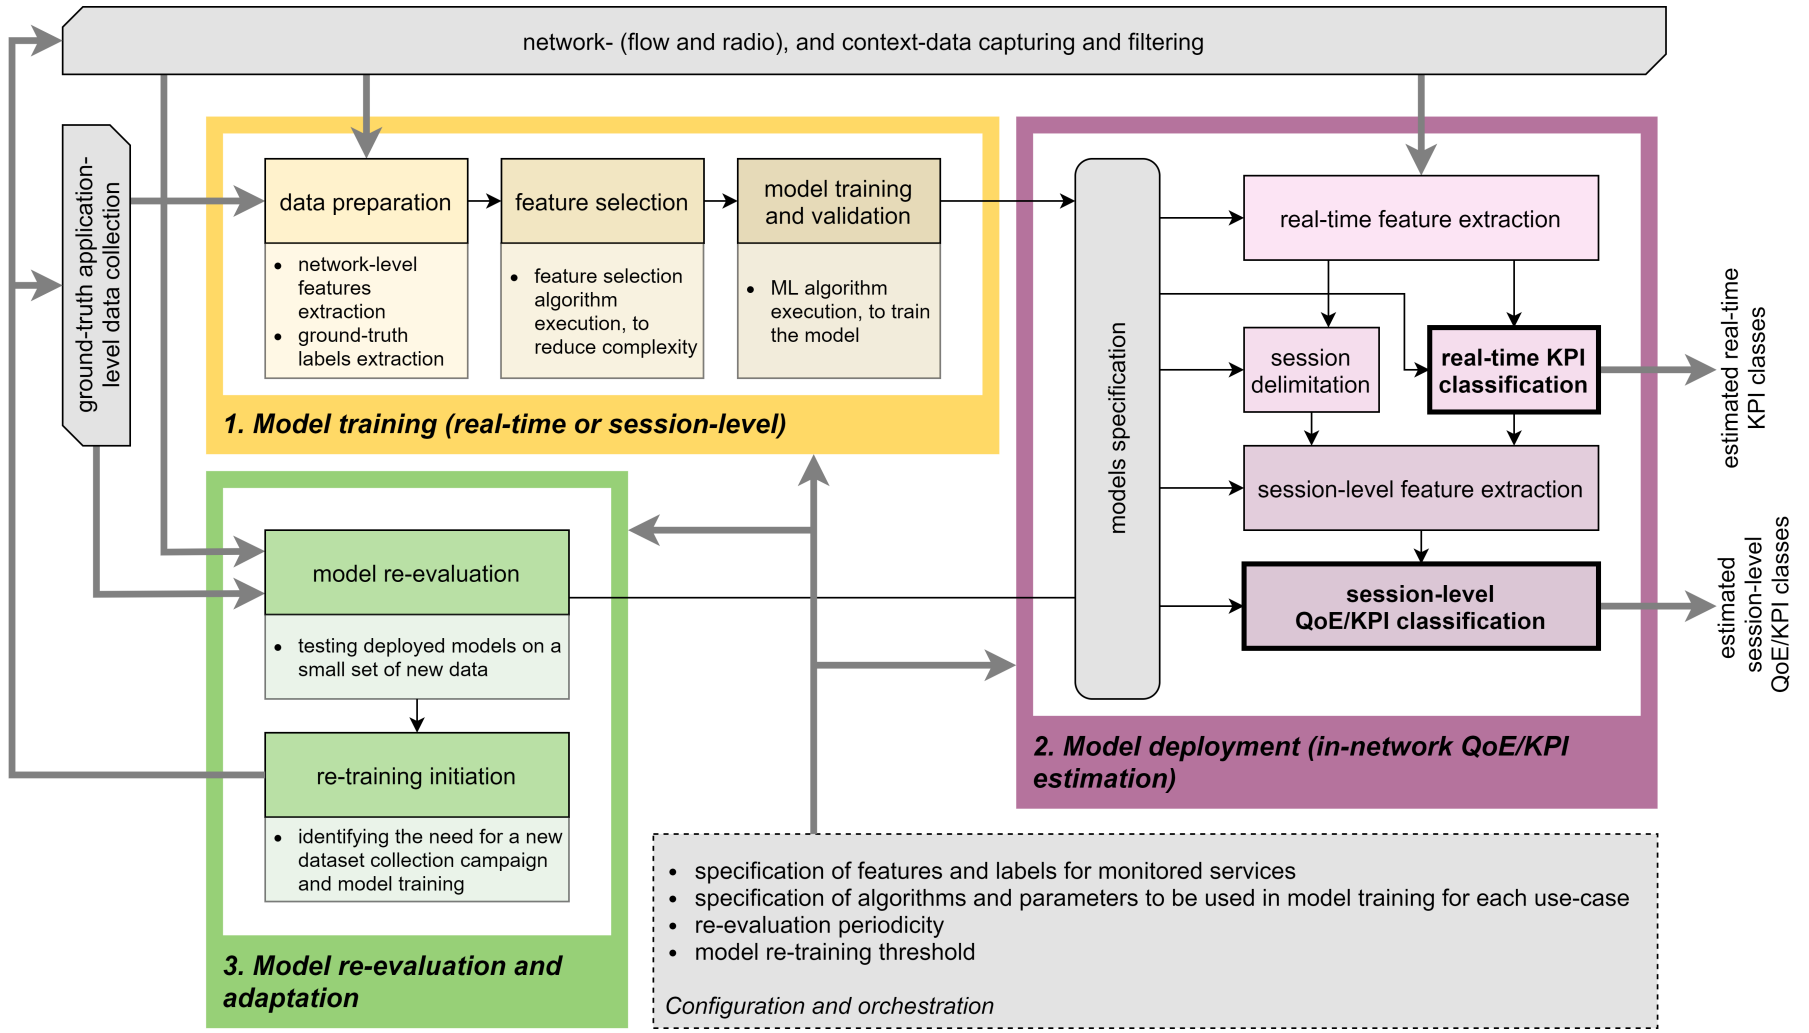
network- (flow and radio), and context-data capturing and filtering

ground-truth application-level data collection

data preparation

- network-level features extraction
- ground-truth labels extraction

feature selection

- feature selection algorithm execution, to reduce complexity

model training and validation

- ML algorithm execution, to train the model

1. Model training (real-time or session-level)

models specification

real-time feature extraction

session delimitation

real-time KPI classification

session-level feature extraction

session-level QoE/KPI classification

estimated real-time KPI classes

estimated session-level QoE/KPI classes

2. Model deployment (in-network QoE/KPI estimation)

model re-evaluation

- testing deployed models on a small set of new data

re-training initiation

- identifying the need for a new dataset collection campaign and model training

3. Model re-evaluation and adaptation

- specification of features and labels for monitored services
- specification of algorithms and parameters to be used in model training for each use-case
- re-evaluation periodicity
- model re-training threshold

Configuration and orchestration